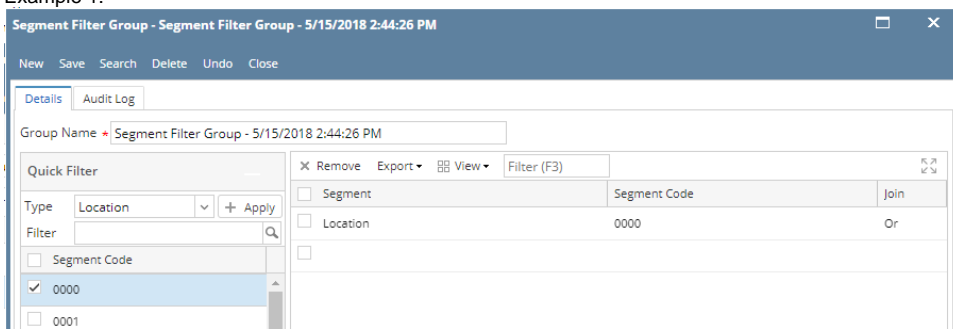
Example 1:

Segment Filter Group - Segment Filter Group - 5/15/2018 2:44:26 PM

New Save Search Delete Undo Close

Details Audit Log

Group Name * Segment Filter Group - 5/15/2018 2:44:26 PM

Quick Filter

Type Location + Apply

Filter

Segment Code

0000

0001

× Remove Export ▾ View ▾ Filter (F3)

| Segment | Segment Code | Join |
|---|---|---|
| Location | 0000 | Or |
| | | |